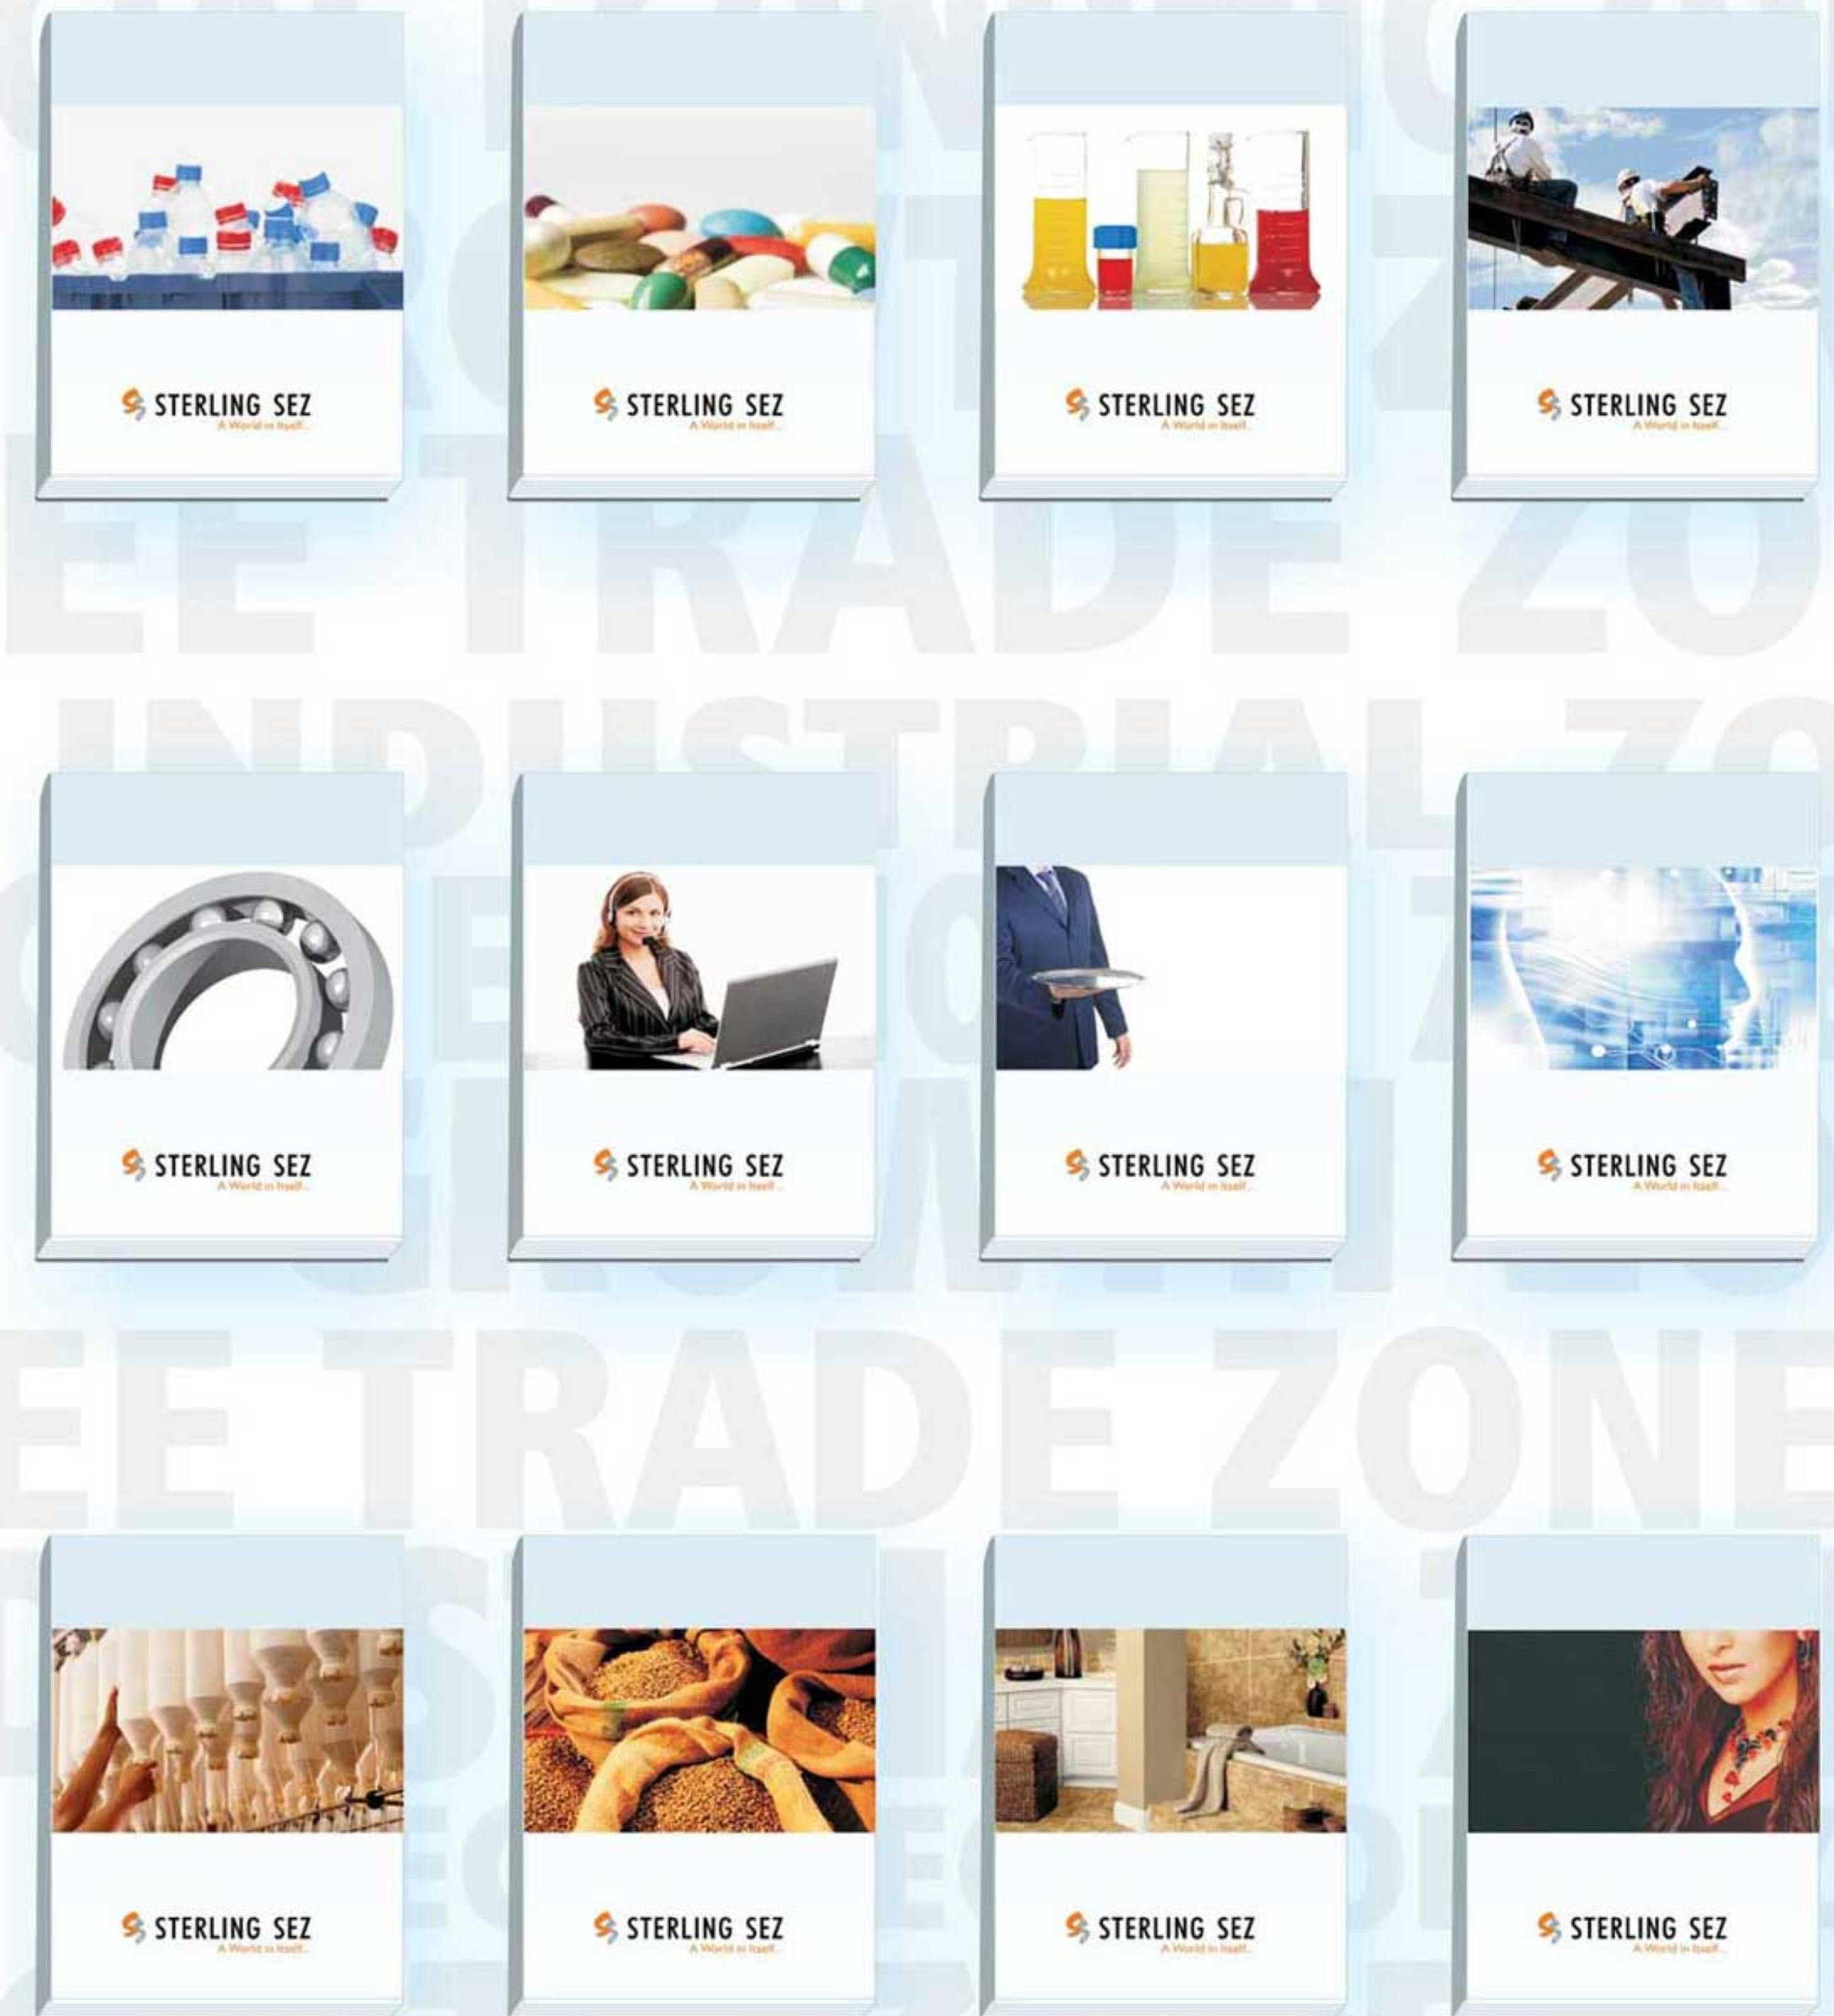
STERLING SEZ
A World in Itself...

STERLING SEZ
A World in Itself...

STERLING SEZ
A World in Itself...

STERLING SEZ
A World in Itself...

EE TRADE ZO

INDUSTRIAL ZO

STERLING SEZ
A World in Itself...

STERLING SEZ
A World in Itself...

STERLING SEZ
A World in Itself...

STERLING SEZ
A World in Itself...

EE TRADE ZONE

STERLING SEZ
A World in Itself...

STERLING SEZ
A World in Itself...

STERLING SEZ
A World in Itself...

STERLING SEZ
A World in Itself...